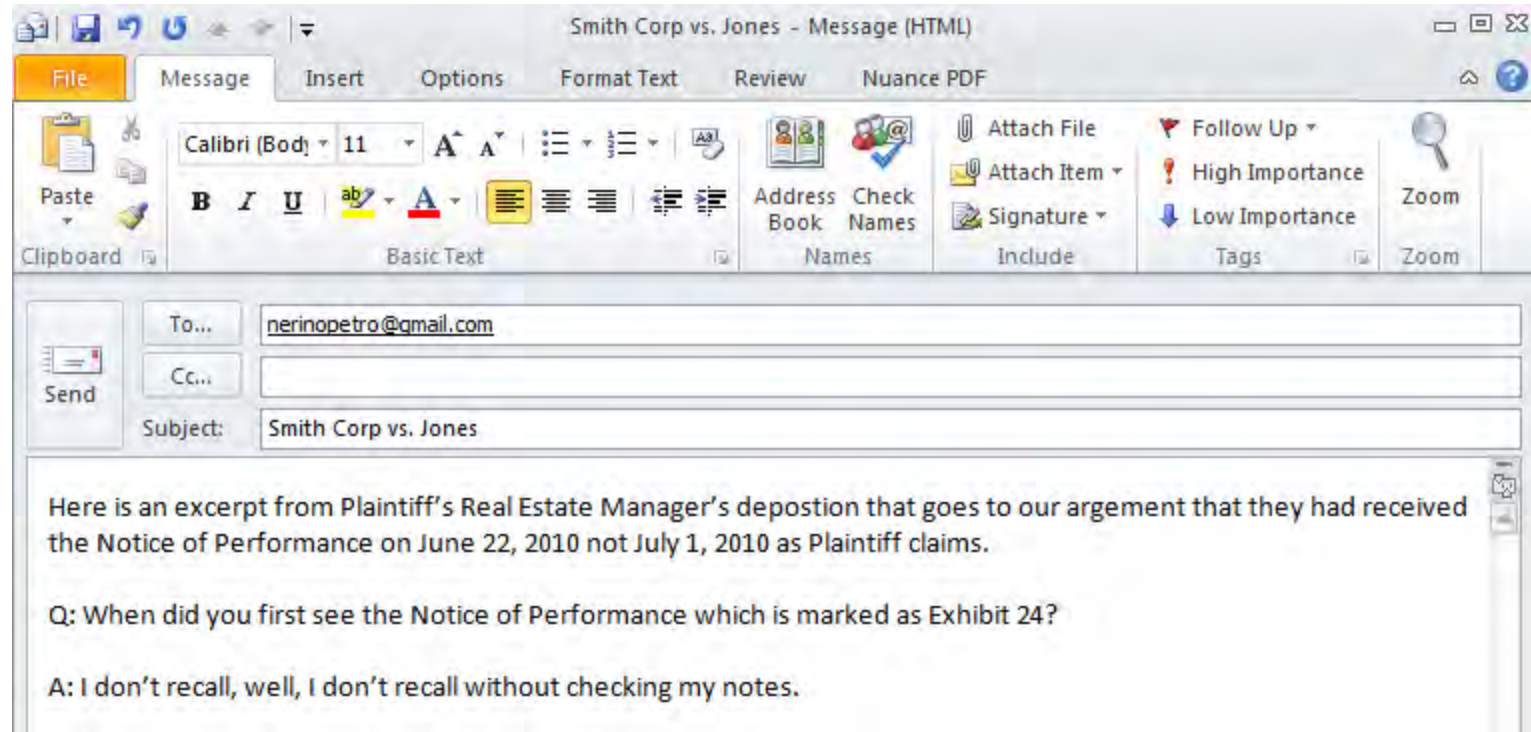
Smith Corp vs. Jones - Message (HTML)

File | Message | Insert | Options | Format Text | Review | Nuance PDF

Paste
Clipboard

Calibri (Body) 11
B I U
Basic Text

Address Book
Check Names
Names

Attach File
Attach Item
Signature
Include

Follow Up
High Importance
Low Importance
Tags

Zoom
Zoom

Send

To... nerinopetro@gmail.com

Cc...

Subject: Smith Corp vs. Jones

Here is an excerpt from Plaintiff's Real Estate Manager's depostion that goes to our argement that they had received the Notice of Performance on June 22, 2010 not July 1, 2010 as Plaintiff claims.

Q: When did you first see the Notice of Performance which is marked as Exhibit 24?

A: I don't recall, well, I don't recall without checking my notes.